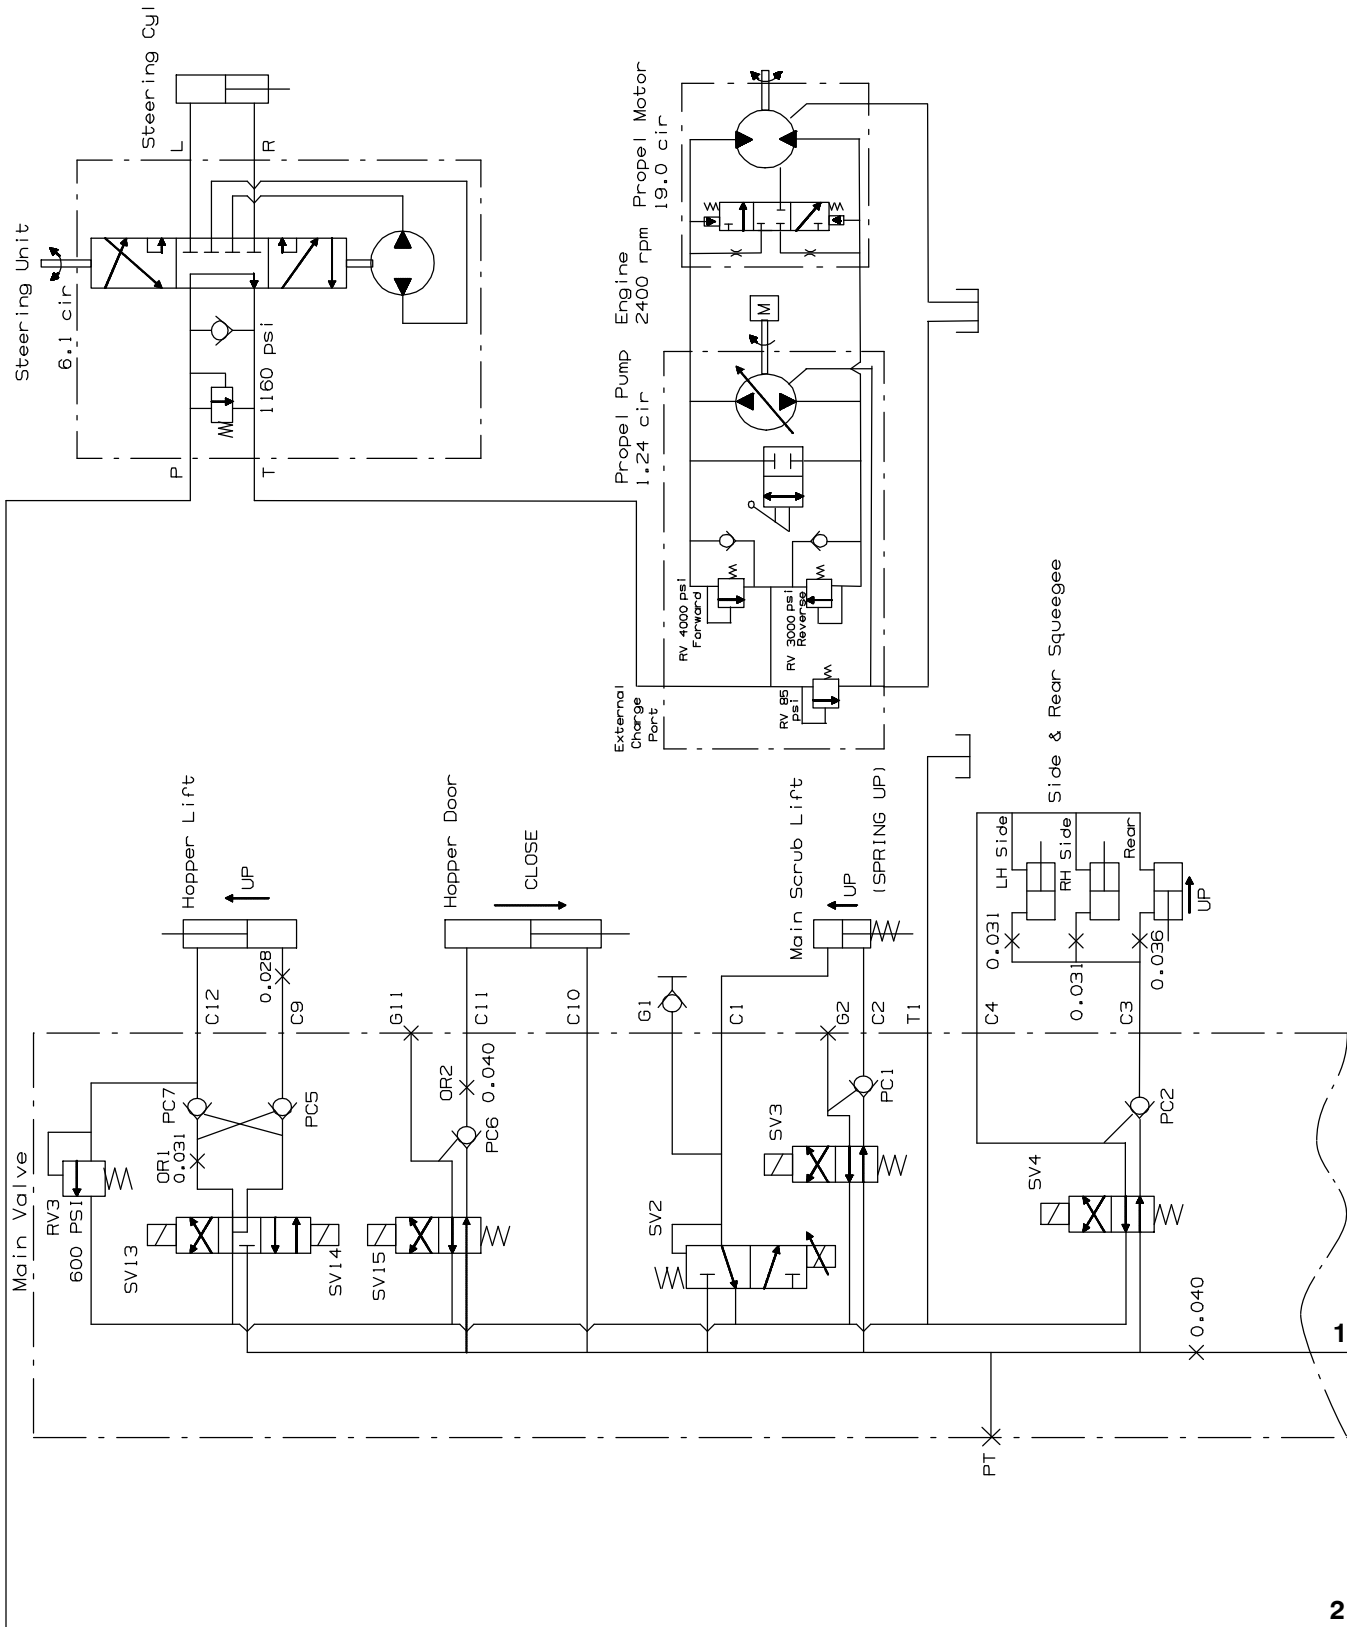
Steering Cyl
L
R
Steering Unit
6.1 cir
1160 psi
P
T
Propel Motor
19.0 cir
Engine
2400 rpm
M
Propel Pump
1.24 cir
RV 4000 psi
Forward
RV 3000 psi
Reverse
RV 85
psi
External
Charge
Port
Side & Rear Squeegee
LH Side
RH Side
Rear
UP
0.031
0.031
0.036
Hopper Lift
UP
0.028
C12
C9
Hopper Door
CLOSE
G11
C11
C10
Main Scrub Lift
UP
(SPRING UP)
G1
C1
G2
C2
T1
C4
C3
Main Valve
RV3
600 PSI
PC7
PC5
OR1
0.031
SV13
SV14
OR2
0.040
PC6
SV15
SV2
SV3
PC1
SV4
PC2
0.040
PT
1
2